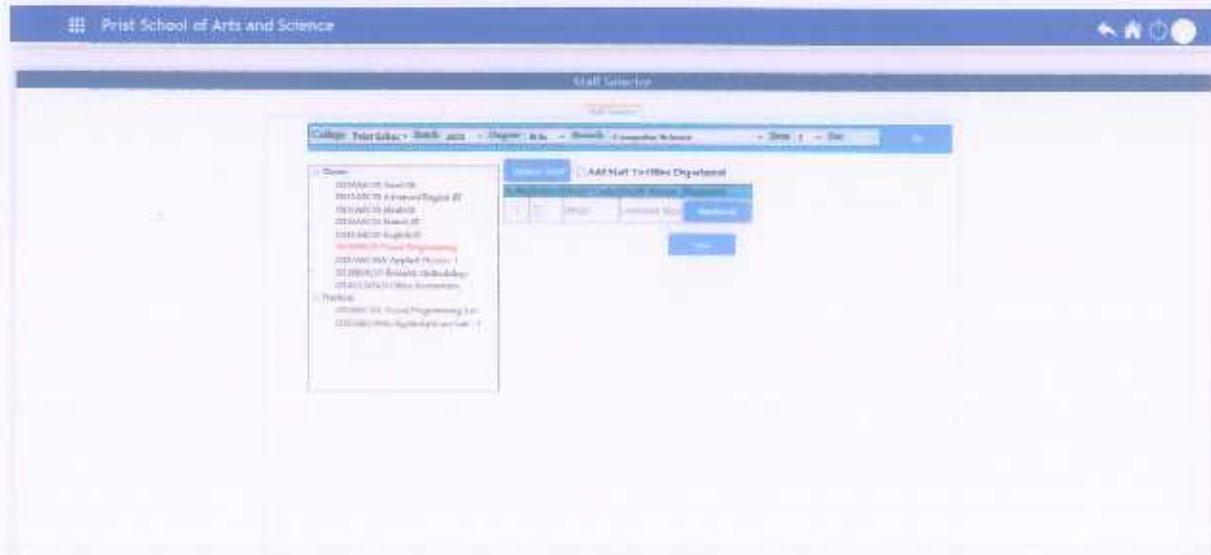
Prist School of Arts and Science

Staff Selector

College Prist Schoo Batch 2021 Degree B.Sc Branch Computer Science Sem 1 Sec

Select Staff Add Staff To Other Department

Theory
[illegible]
Practical
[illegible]

Remove

Save